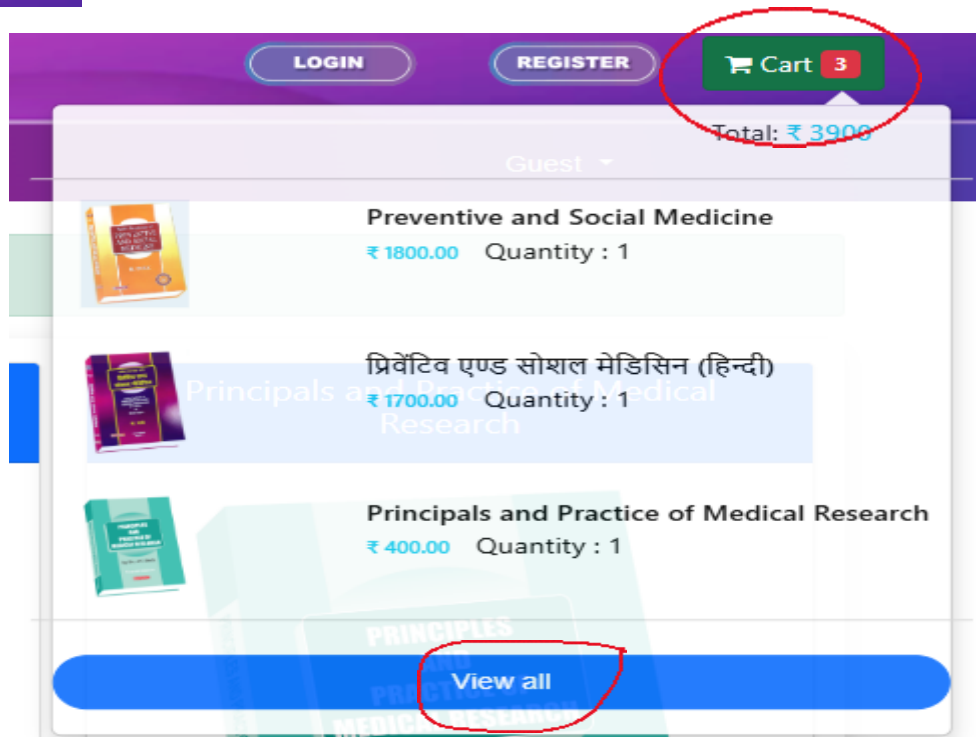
LOGIN

REGISTER

Cart 3

Total: ₹ 3900

Guest

Preventive and Social Medicine
₹ 1800.00 Quantity : 1

प्रिवेंटिव एण्ड सोशल मेडिसिन (हिन्दी)
₹ 1700.00 Quantity : 1

Principals and Practice of Medical Research

Principals and Practice of Medical Research
₹ 400.00 Quantity : 1

PRINCIPLES AND PRACTICE OF MEDICAL RESEARCH

View all